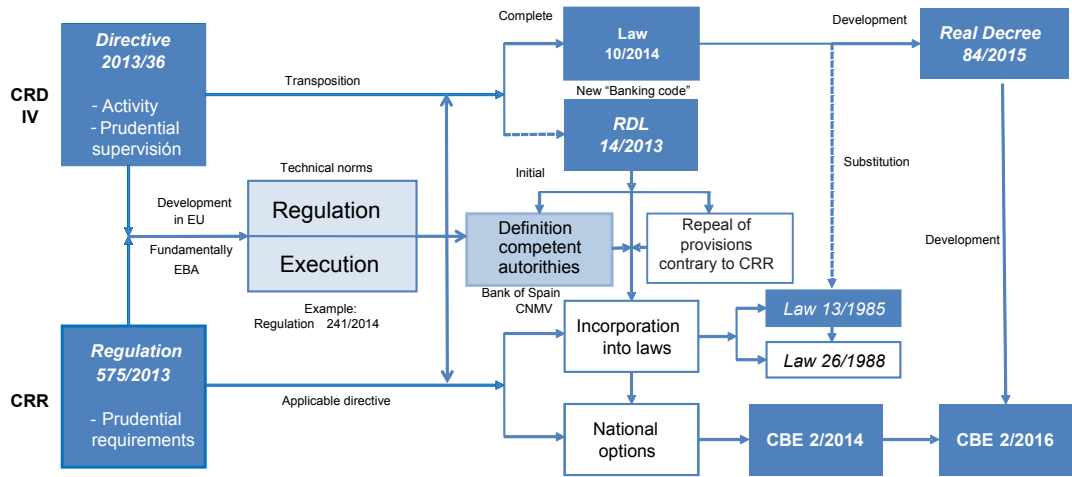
CRD IV

Directive 2013/36

- Activity
- Prudential supervisión

Transposition

Complete

Law 10/2014

New "Banking code"

RDL 14/2013

Development

Real Decree 84/2015

Technical norms

Regulation

Execution

Development in EU

Fundamentally EBA

Example: Regulation 241/2014

Initial

Definition competent autorithies

Repeal of provisions contrary to CRR

Substitution

Development

Bank of Spain CNMV

Incorporation into laws

Law 13/1985

Law 26/1988

CRR

Regulation 575/2013

- Prudential requirements

Applicable directive

National options

CBE 2/2014

CBE 2/2016